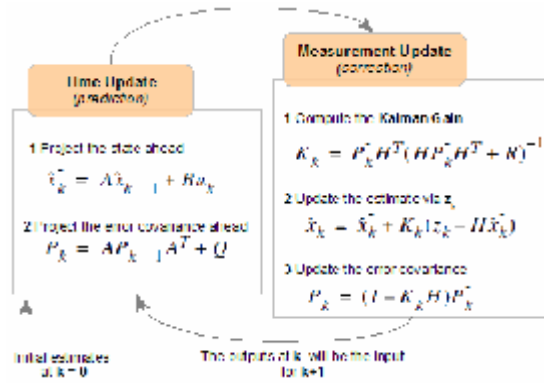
Time Update
(prediction)

1 Project the state ahead

$\hat{x}_k^- = A\hat{x}_{k-1} + Bu_k$

2 Project the error covariance ahead

$P_k^- = AP_{k-1}A^T + Q$

Measurement Update
(correction)

1 Compute the Kalman Gain

$K_k = P_k^- H^T(HP_k^- H^T + R)^{-1}$

2 Update the estimate via $z_k$

$\hat{x}_k = \hat{x}_k^- + K_k(z_k - H\hat{x}_k^-)$

3 Update the error covariance

$P_k = (I - K_k H)P_k^-$

Initial estimates at k = 0

The outputs at k will be the input for k+1